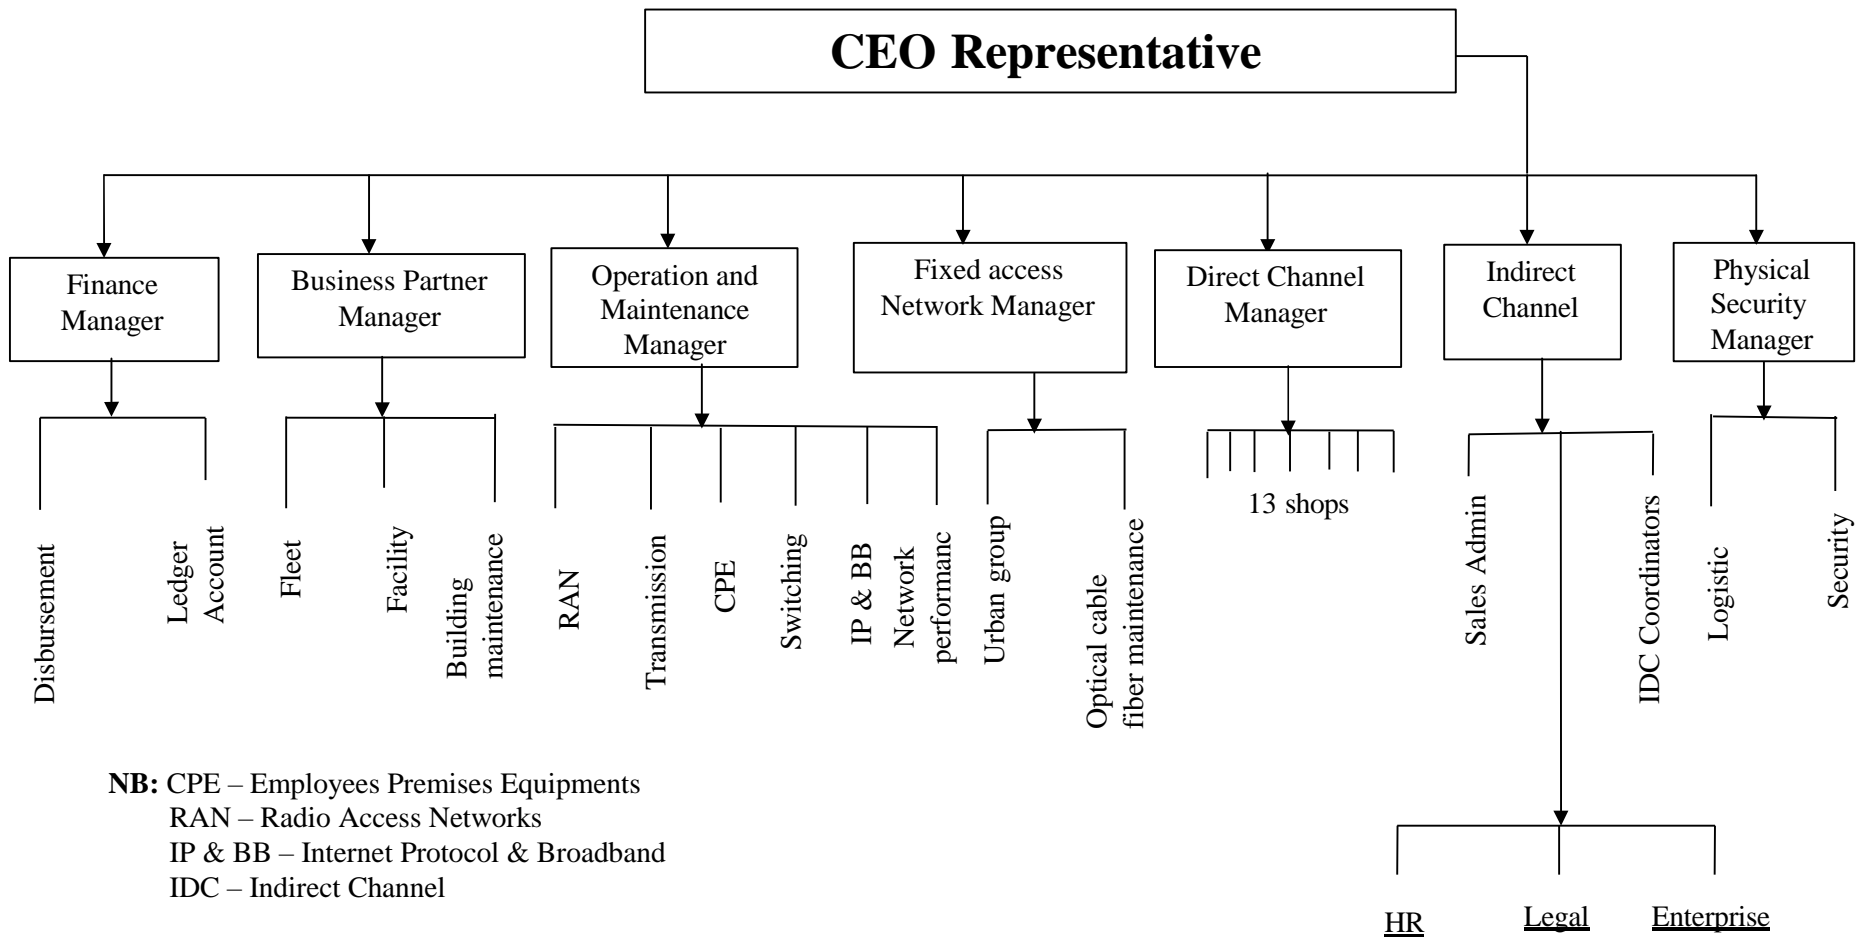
CEO Representative

Finance Manager

Business Partner Manager

Operation and Maintenance Manager

Fixed access Network Manager

Direct Channel Manager

Indirect Channel

Physical Security Manager

Disbursement

Ledger Account

Fleet

Facility

Building maintenance

RAN

Transmission

CPE

Switching

IP & BB

Network performanc

Urban group

Optical cable fiber maintenance

13 shops

Sales Admin

IDC Coordinators

Logistic

Security

HR

Legal

Enterprise

NB: CPE – Employees Premises Equipments
RAN – Radio Access Networks
IP & BB – Internet Protocol & Broadband
IDC – Indirect Channel